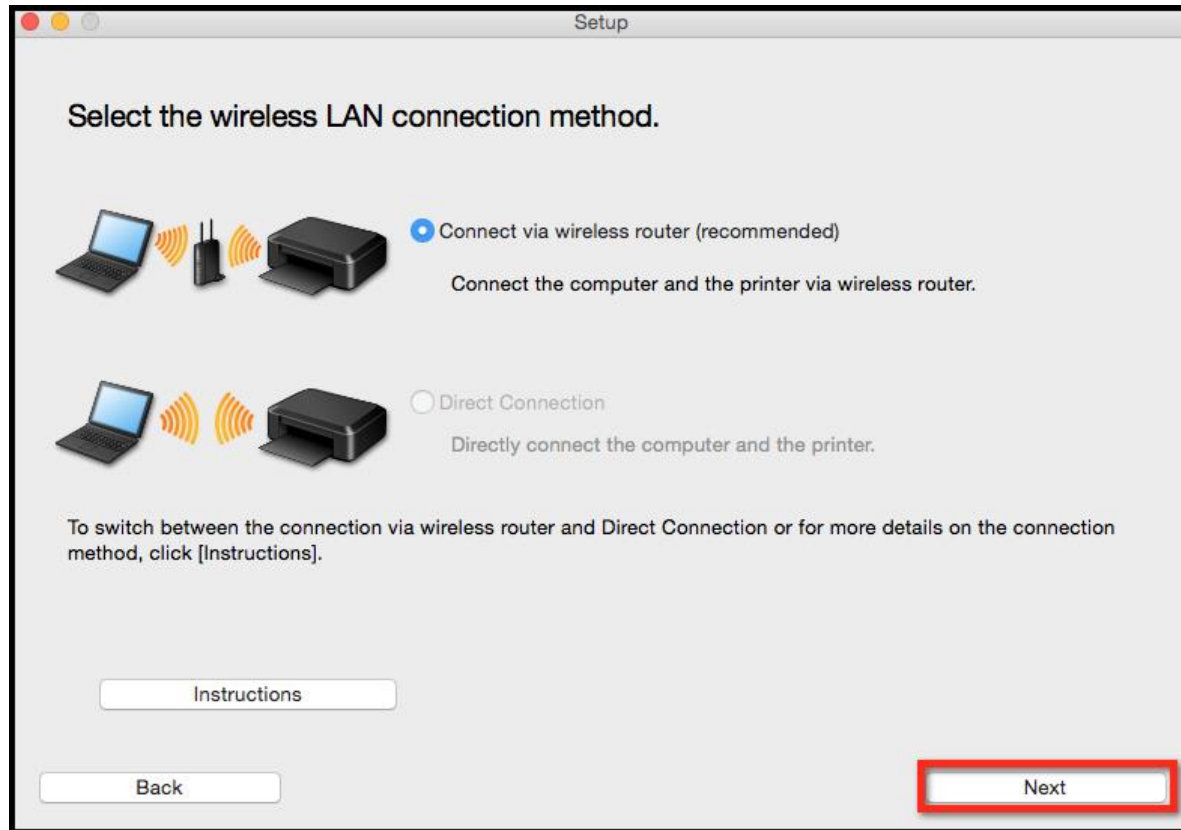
Setup

Select the wireless LAN connection method.

Connect via wireless router (recommended)

Connect the computer and the printer via wireless router.

Direct Connection

Directly connect the computer and the printer.

To switch between the connection via wireless router and Direct Connection or for more details on the connection method, click [Instructions].

Instructions

Back

Next